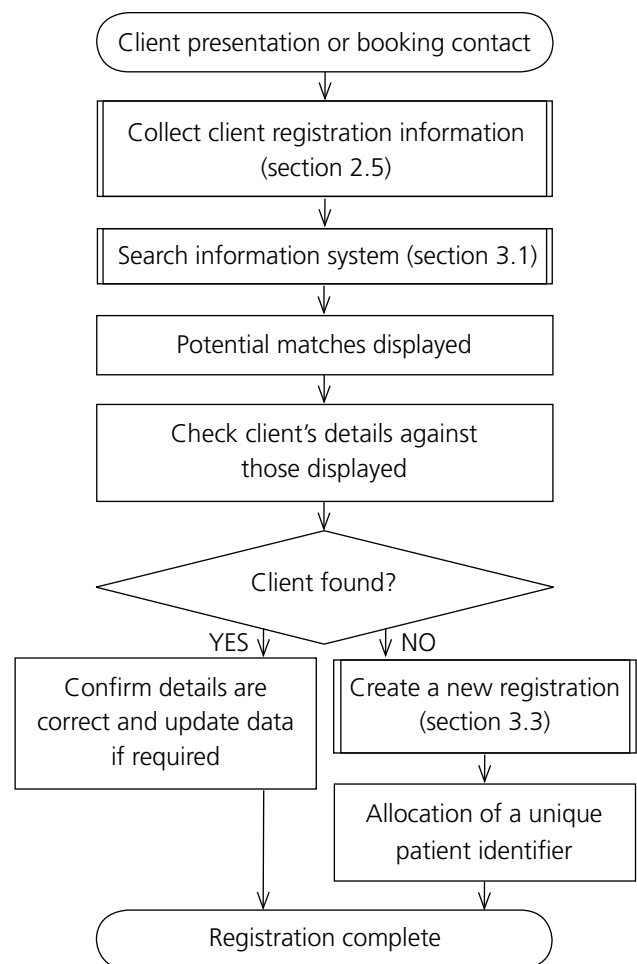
Client presentation or booking contact

Collect client registration information (section 2.5)

Search information system (section 3.1)

Potential matches displayed

Check client's details against those displayed

Client found?

YES

NO

Confirm details are correct and update data if required

Create a new registration (section 3.3)

Allocation of a unique patient identifier

Registration complete